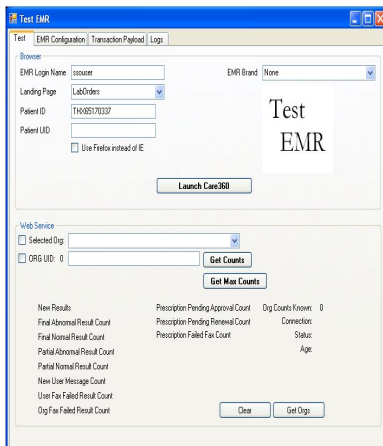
Test EMR

Test | EMR Configuration | Transaction Payload | Logs

Browser

EMR Login Name: cssuser

EMR Brand: None

Landing Page: LabOrders

Patient ID: THX05170337

Patient UID

Use Firefox instead of IE

Test
EMR

Launch Care360

Web Service

Selected Org:

ORG UID: 0

Get Counts

Get Max Counts

New Results

Final Abnormal Result Count

Final Normal Result Count

Partial Abnormal Result Count

Partial Normal Result Count

New User Message Count

User Fax Failed Result Count

Org Fax Failed Result Count

Prescription Pending Approval Count

Prescription Pending Renewal Count

Prescription Failed Fax Count

Org Counts Known: 0

Connection:

Status:

Age:

Clear

Get Orgs